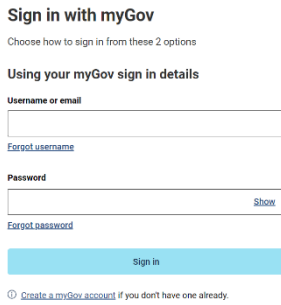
Sign in with myGov

Choose how to sign in from these 2 options

Using your myGov sign in details

Username or email

Forgot username

Password

Show

Forgot password

Sign in

ⓘ Create a myGov account if you don't have one already.